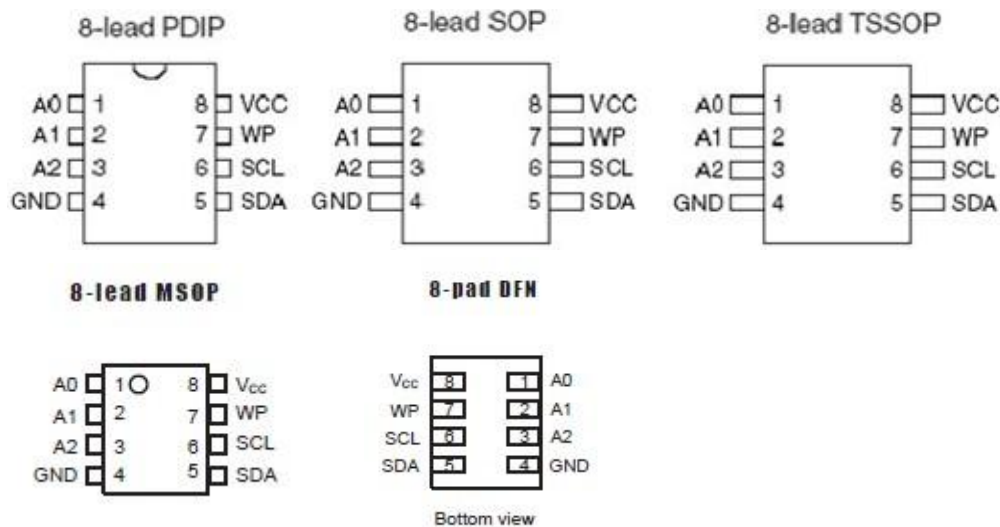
8-lead PDIP

A0 1
A1 2
A2 3
GND 4
8 VCC
7 WP
6 SCL
5 SDA

8-lead SOP

A0 1
A1 2
A2 3
GND 4
8 VCC
7 WP
6 SCL
5 SDA

8-lead TSSOP

A0 1
A1 2
A2 3
GND 4
8 VCC
7 WP
6 SCL
5 SDA

8-lead MSOP

A0 1
A1 2
A2 3
GND 4
8 $V_{CC}$
7 WP
6 SCL
5 SDA

8-pad DFN

$V_{CC}$ 8
WP 7
SCL 6
SDA 5
1 A0
2 A1
3 A2
4 GND

Bottom view